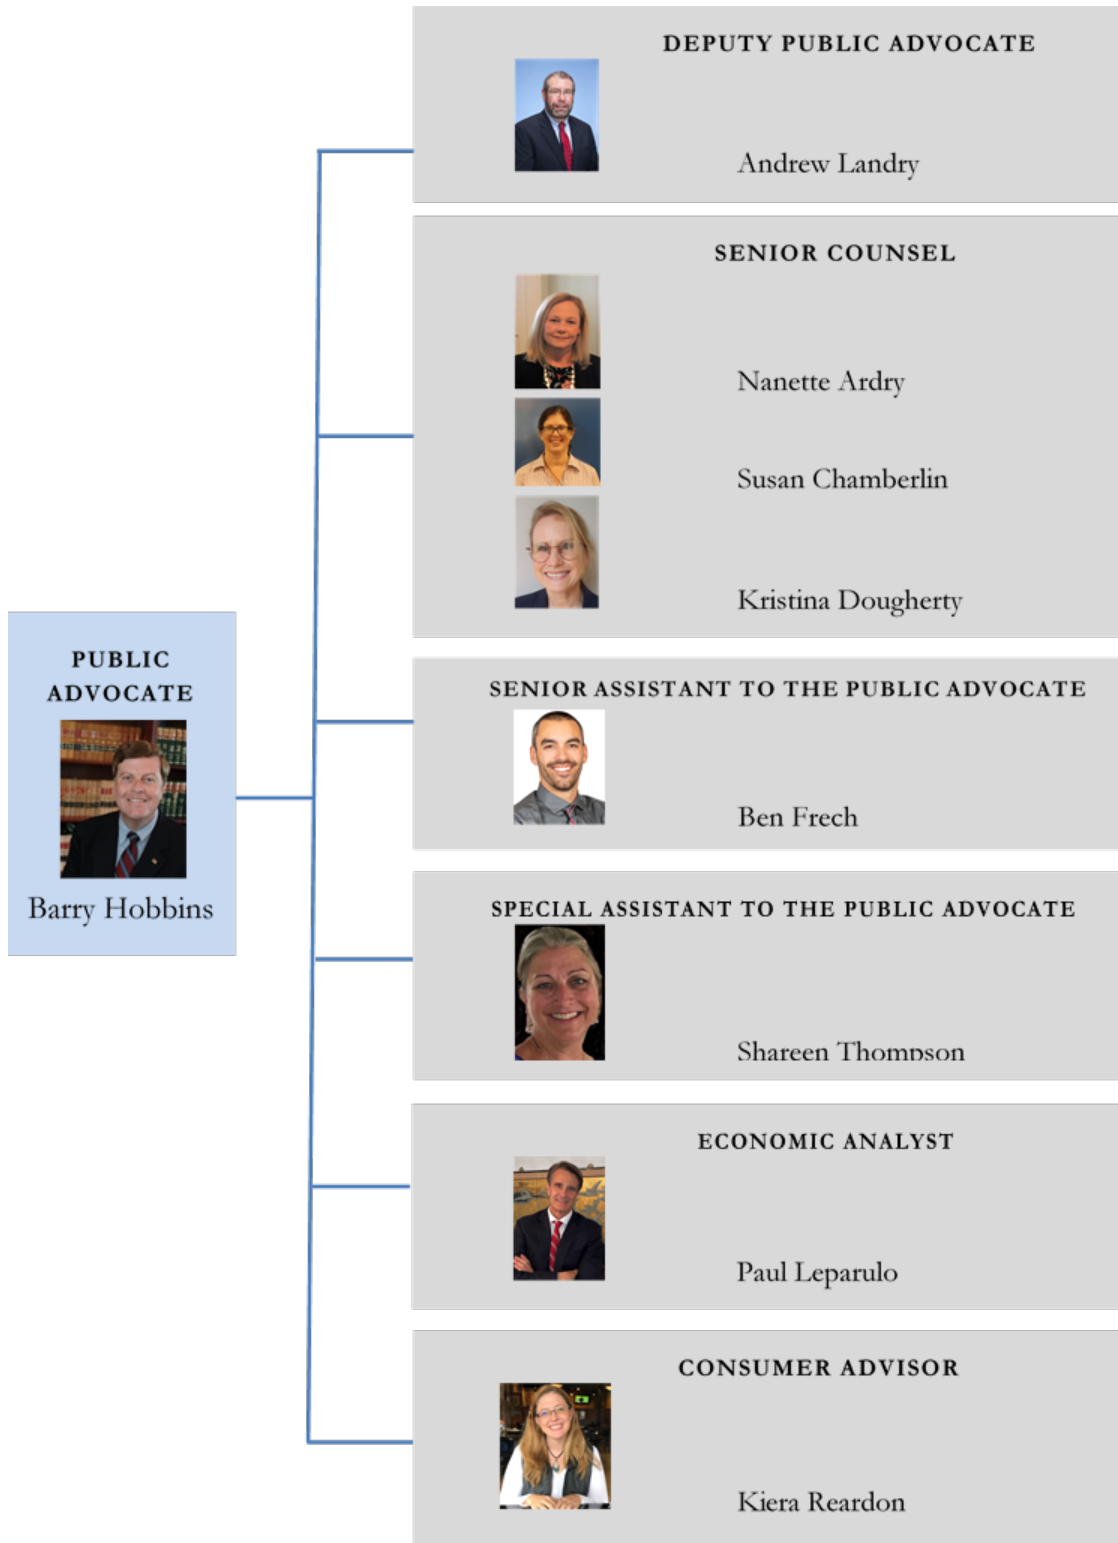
PUBLIC ADVOCATE

Barry Hobbins

DEPUTY PUBLIC ADVOCATE

Andrew Landry

SENIOR COUNSEL

Nanette Ardry

Susan Chamberlin

Kristina Dougherty

SENIOR ASSISTANT TO THE PUBLIC ADVOCATE

Ben Frech

SPECIAL ASSISTANT TO THE PUBLIC ADVOCATE

Shareen Thompson

ECONOMIC ANALYST

Paul Leparulo

CONSUMER ADVISOR

Kiera Reardon